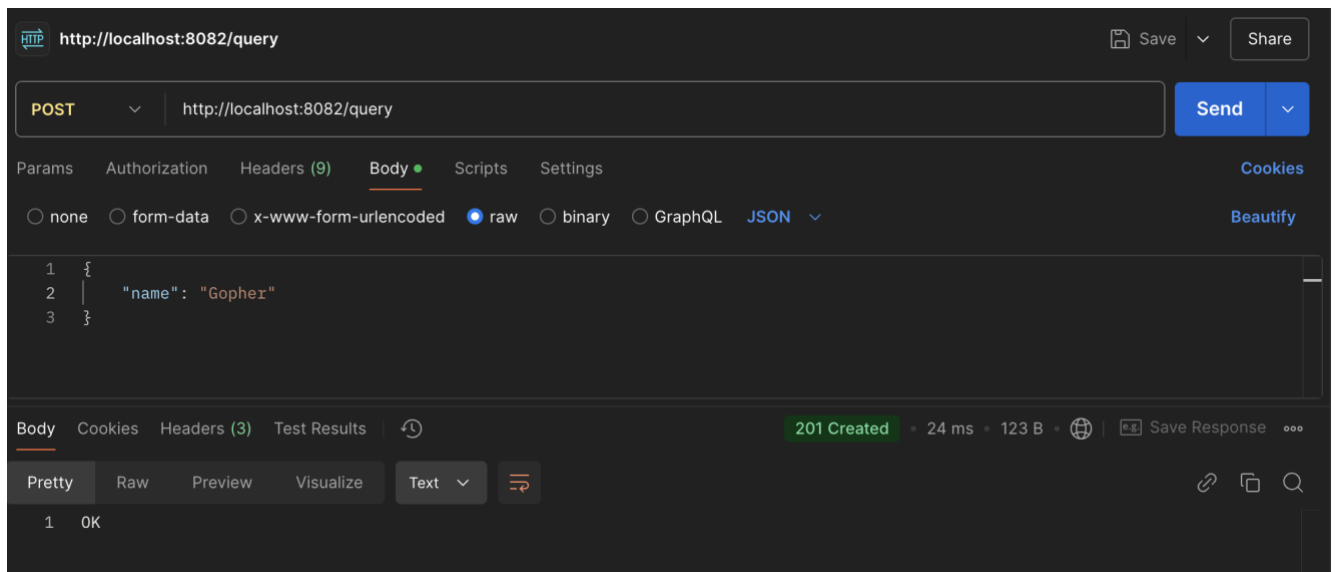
HTTP http://localhost:8082/query

Save Share

POST http://localhost:8082/query

Send

Params Authorization Headers (9) Body Scripts Settings Cookies

none form-data x-www-form-urlencoded raw binary GraphQL JSON Beautify

1 {
2 "name": "Gopher"
3 }

Body Cookies Headers (3) Test Results

201 Created • 24 ms • 123 B

Save Response

Pretty Raw Preview Visualize Text

1 OK